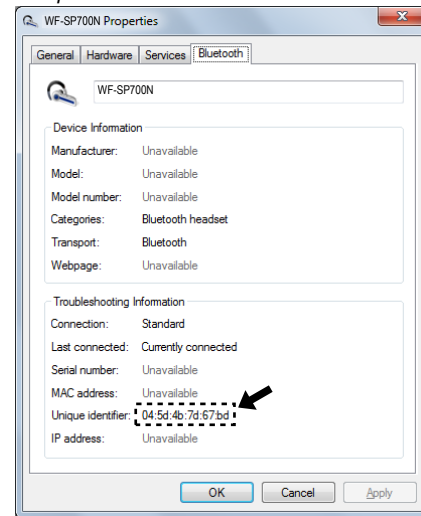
WF-SP700N Properties

General | Hardware | Services | Bluetooth

WF-SP700N

Device Information

| | |
|---|---|
| Manufacturer: | Unavailable |
| Model: | Unavailable |
| Model number: | Unavailable |
| Categories: | Bluetooth headset |
| Transport: | Bluetooth |
| Webpage: | Unavailable |

Troubleshooting Information

| | |
|---|---|
| Connection: | Standard |
| Last connected: | Currently connected |
| Serial number: | Unavailable |
| MAC address: | Unavailable |
| Unique identifier: | 04:5d:4b:7d:67:bd |
| IP address: | Unavailable |

OK | Cancel | Apply